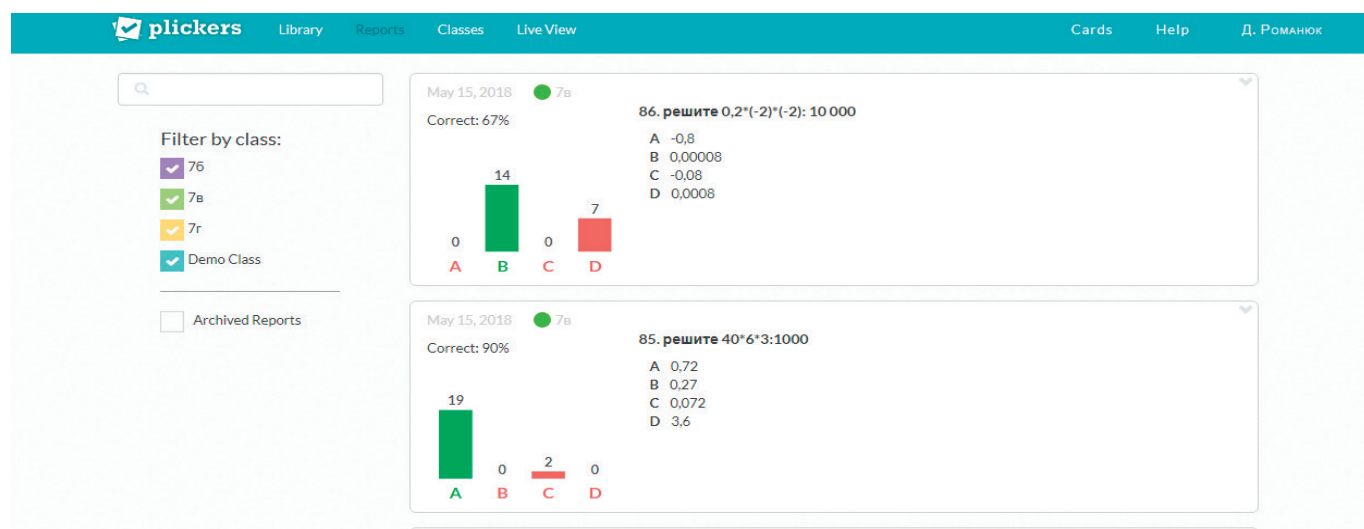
plickers Library Reports Classes Live View Cards Help Д. Романюк

Filter by class:
7б
7в
7г
Demo Class

Archived Reports

May 15, 2018 7в
Correct: 67%
86. решите 0,2*(-2)*(-2): 10 000
A -0,8
B 0,00008
C -0,08
D 0,0008

| 0 | 14 | 0 | 7 |
|---|---|---|---|
| A | B | C | D |

May 15, 2018 7в
Correct: 90%
85. решите 40*6*3:1000
A 0,72
B 0,27
C 0,072
D 3,6

| 19 | 0 | 2 | 0 |
|---|---|---|---|
| A | B | C | D |